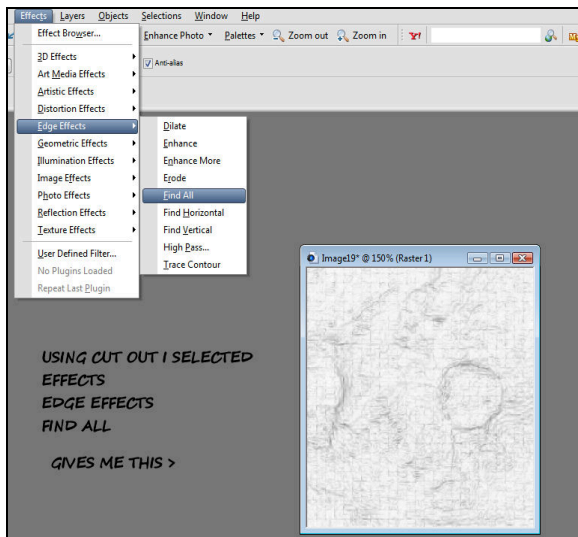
Effects Layers Objects Selections Window Help

Effect Browser...
Enhance Photo ▾ Palettes ▾ Zoom out Zoom in

3D Effects
Art Media Effects
Artistic Effects
Distortion Effects
Edge Effects
Geometric Effects
Illumination Effects
Image Effects
Photo Effects
Reflection Effects
Texture Effects
User Defined Filter...
No Plugins Loaded
Repeat Last Plugin

Anti-alias

Dilate
Enhance
Enhance More
Erode
Find All
Find Horizontal
Find Vertical
High Pass...
Trace Contour

Image19* @ 150% (Raster 1)

USING CUT OUT I SELECTED
EFFECTS
EDGE EFFECTS
FIND ALL

GIVES ME THIS >